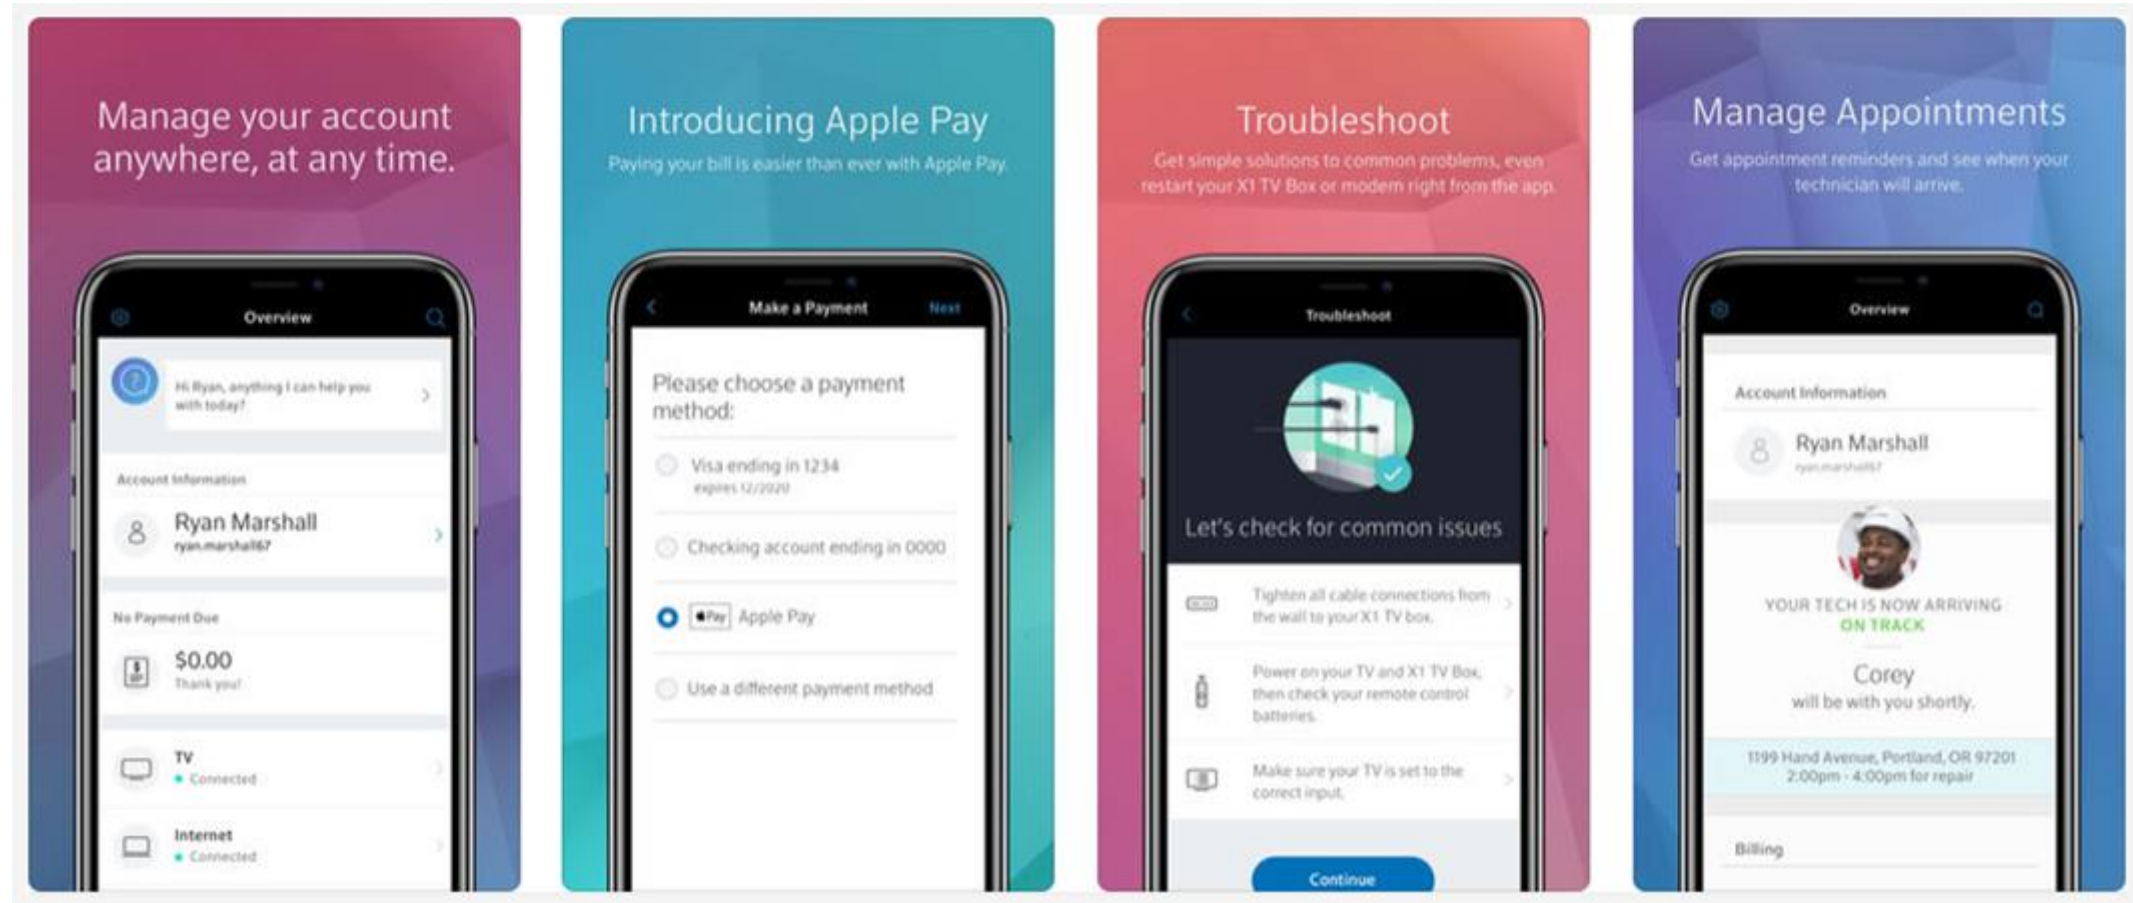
Manage your account anywhere, at any time.

Overview

Hi Ryan, anything I can help you with today?

Account Information

Ryan Marshall
ryan.marshall67

No Payment Due

$0.00
Thank you!

TV
Connected

Internet
Connected

Introducing Apple Pay

Paying your bill is easier than ever with Apple Pay.

Make a Payment Next

Please choose a payment method:

Visa ending in 1234
expires 12/2020

Checking account ending in 0000

Pay Apple Pay

Use a different payment method

Troubleshoot

Get simple solutions to common problems, even restart your X1 TV Box or modem right from the app.

Troubleshoot

Let's check for common issues

Tighten all cable connections from the wall to your X1 TV box.

Power on your TV and X1 TV Box, then check your remote control batteries.

Make sure your TV is set to the correct input.

Continue

Manage Appointments

Get appointment reminders and see when your technician will arrive.

Overview

Account Information

Ryan Marshall
ryan.marshall67

YOUR TECH IS NOW ARRIVING
ON TRACK

Corey
will be with you shortly.

1199 Hand Avenue, Portland, OR 97201
2:00pm - 4:00pm for repair

Billing